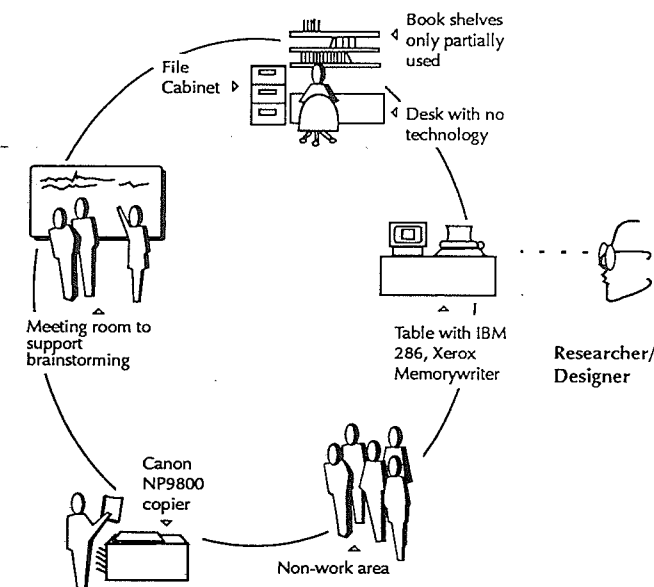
Book shelves only partially used

File Cabinet

Desk with no technology

Meeting room to support brainstorming

Table with IBM 286, Xerox Memorywriter

Researcher/ Designer

Canon NP9800 copier

Non-work area